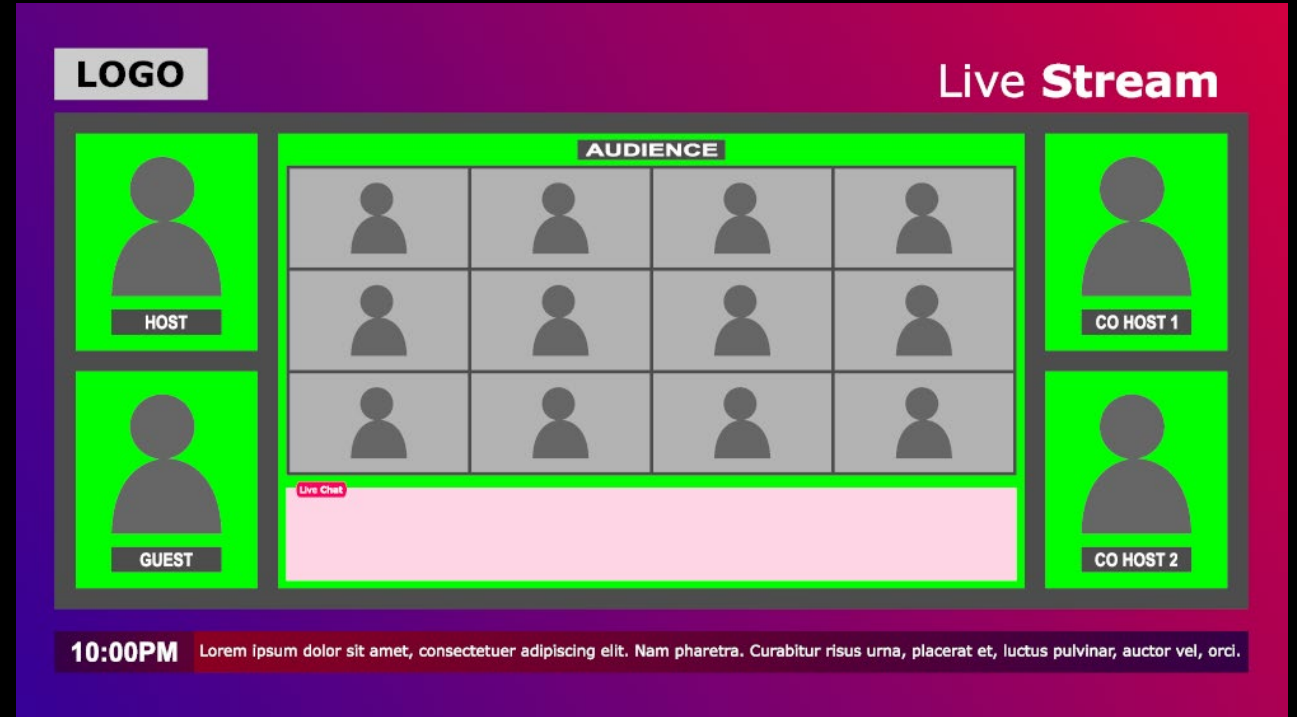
LOGO

Live **Stream**

AUDIENCE

HOST

GUEST

CO HOST 1

CO HOST 2

Live Chat

10:00PM

Lorem ipsum dolor sit amet, consectetuer adipiscing elit. Nam pharetra. Curabitur risus urna, placerat et, luctus pulvinar, auctor vel, orci.